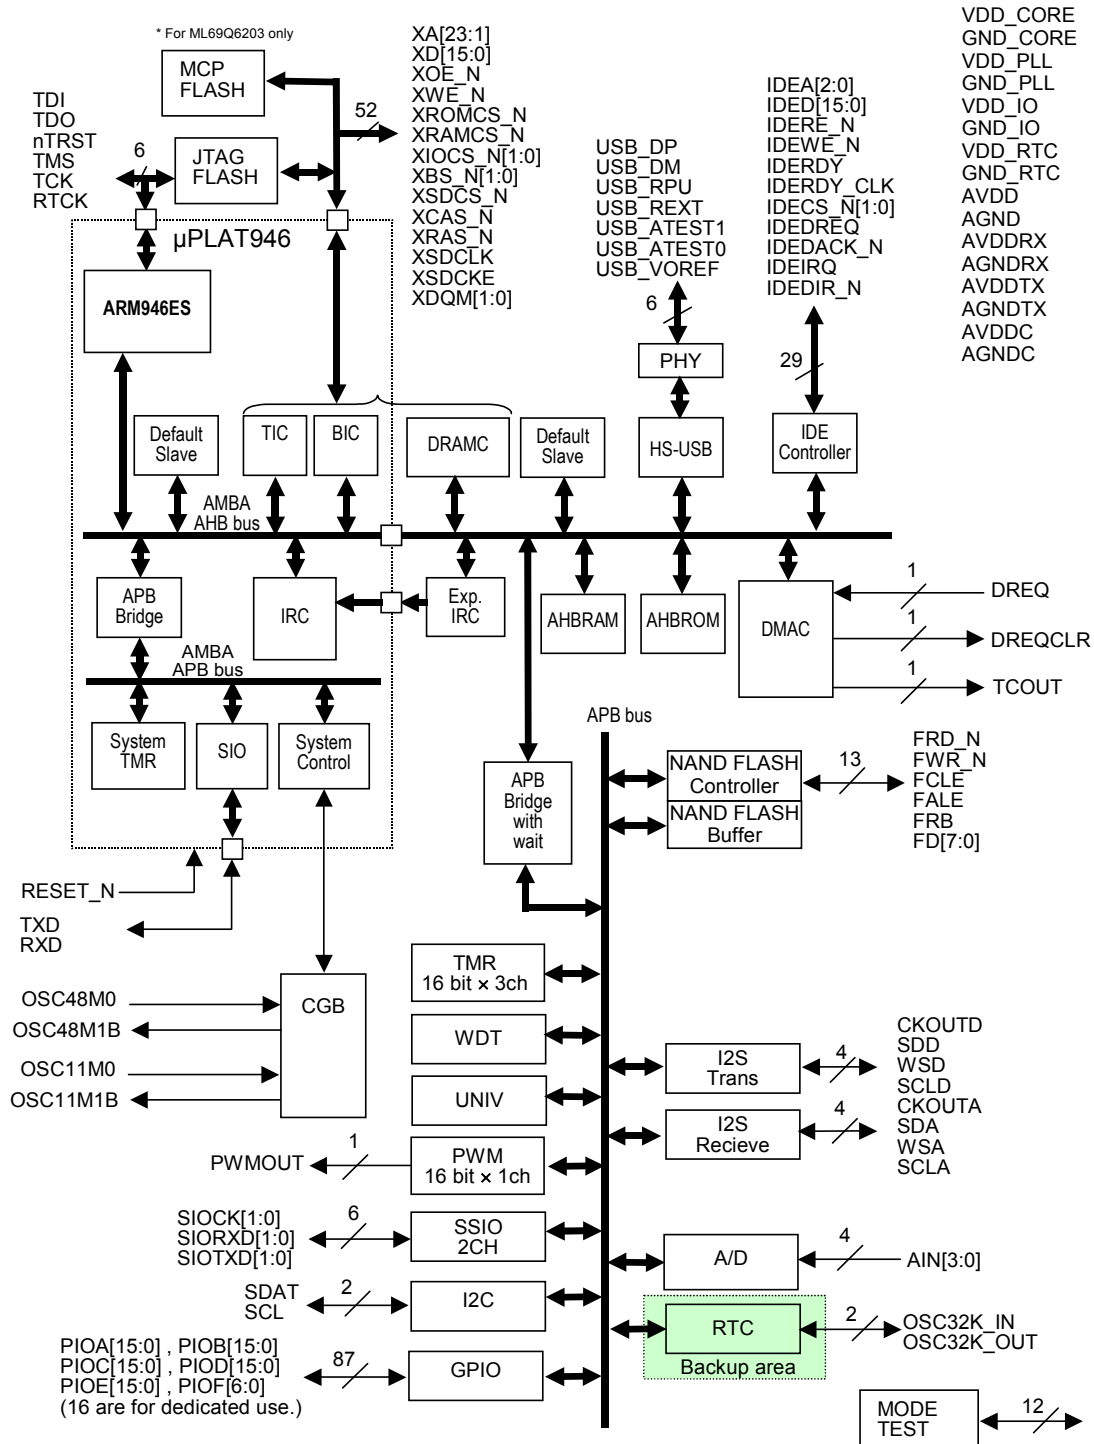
* For ML69Q6203 only

MCP FLASH

XA[23:1]
XD[15:0]
XOE_N
XWE_N
XROMCS_N
XRAMCS_N
XIOCS_N[1:0]
XBS_N[1:0]
XSDCS_N
XCAS_N
XRAS_N
XSDCLK
XSDCKE
XDQM[1:0]

52

TDI
TDO
nTRST
TMS
TCK
RTCK

6

JTAG FLASH

μPLAT946

ARM946ES

VDD_CORE
GND_CORE
VDD_PLL
GND_PLL
VDD_IO
GND_IO
VDD_RTC
GND_RTC
AVDD
AGND
AVDDRX
AGNDRX
AVDDTX
AGNDTX
AVDDC
AGNDC

IDEA[2:0]
IDED[15:0]
IDERE_N
IDEWE_N
IDERDY
IDERDY_CLK
IDECS_N[1:0]
IDEDREQ
IDEDACK_N
IDEIRQ
IDEDIR_N

USB_DP
USB_DM
USB_RPU
USB_REXT
USB_ATEST1
USB_ATEST0
USB_VOREF

6

PHY

29

Default Slave

TIC

BIC

DRAMC

Default Slave

HS-USB

IDE Controller

AMBA AHB bus

APB Bridge

IRC

Exp. IRC

AHBRAM

AHBROM

DMAC

1
DREQ
1
DREQCLR
1
TCOUT

AMBA APB bus

System TMR

SIO

System Control

APB bus

APB Bridge with wait

NAND FLASH Controller

NAND FLASH Buffer

13

FRD_N
FWR_N
FCLE
FALE
FRB
FD[7:0]

RESET_N

TXD
RXD

OSC48M0
OSC48M1B
OSC11M0
OSC11M1B

CGB

TMR 16 bit × 3ch

WDT

UNIV

PWM 16 bit × 1ch

1
PWMOUT

I2S Trans

4

CKOUTD
SDD
WSD
SCLD

I2S Recieve

4

CKOUTA
SDA
WSA
SCLA

SIOCK[1:0]
SIORXD[1:0]
SIOTXD[1:0]

6

SSIO 2CH

A/D

4
AIN[3:0]

SDAT
SCL

2

I2C

RTC

Backup area

2
OSC32K_IN
OSC32K_OUT

PIOA[15:0] , PIOB[15:0]
PIOC[15:0] , PIOD[15:0]
PIOE[15:0] , PIOF[6:0]
(16 are for dedicated use.)

87

GPIO

MODE TEST

12